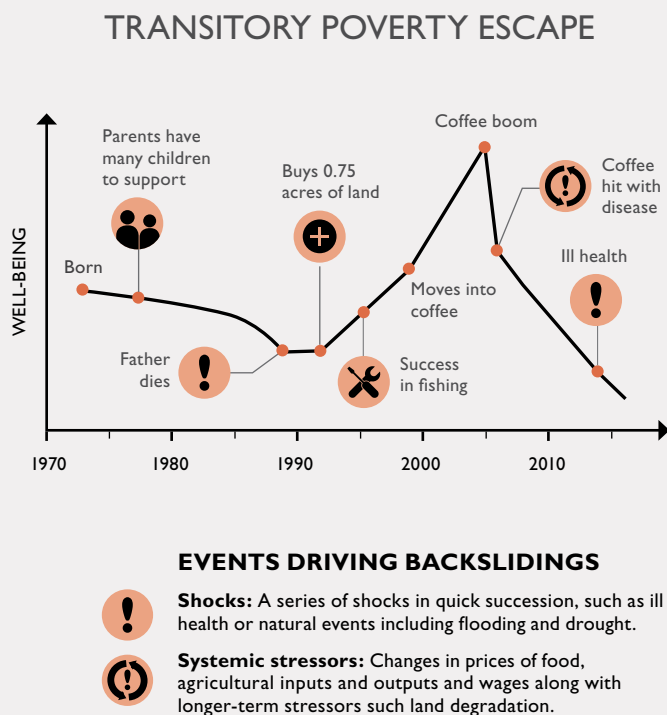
TRANSITORY POVERTY ESCAPE

WELL-BEING

Born

Parents have many children to support

Father dies

Buys 0.75 acres of land

Success in fishing

Moves into coffee

Coffee boom

Coffee hit with disease

Ill health

1970 1980 1990 2000 2010

EVENTS DRIVING BACKSLIDINGS

**Shocks:** A series of shocks in quick succession, such as ill health or natural events including flooding and drought.

**Systemic stressors:** Changes in prices of food, agricultural inputs and outputs and wages along with longer-term stressors such land degradation.